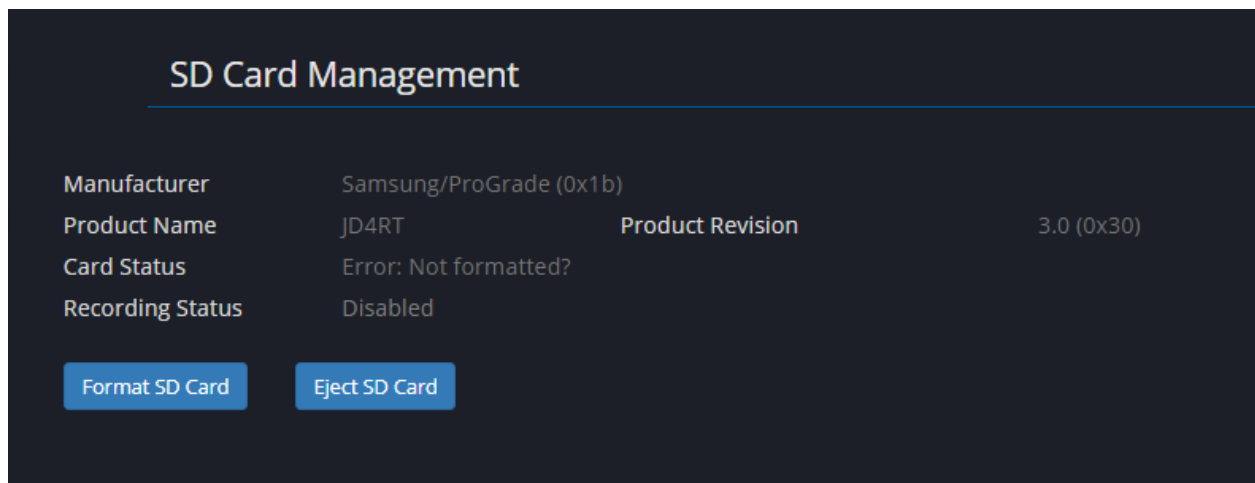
SD Card Management

| | | | |
|---|---|---|---|
| Manufacturer | Samsung/ProGrade (0x1b) | | |
| Product Name | JD4RT | Product Revision | 3.0 (0x30) |
| Card Status | Error: Not formatted? | | |
| Recording Status | Disabled | | |

Format SD Card

Eject SD Card